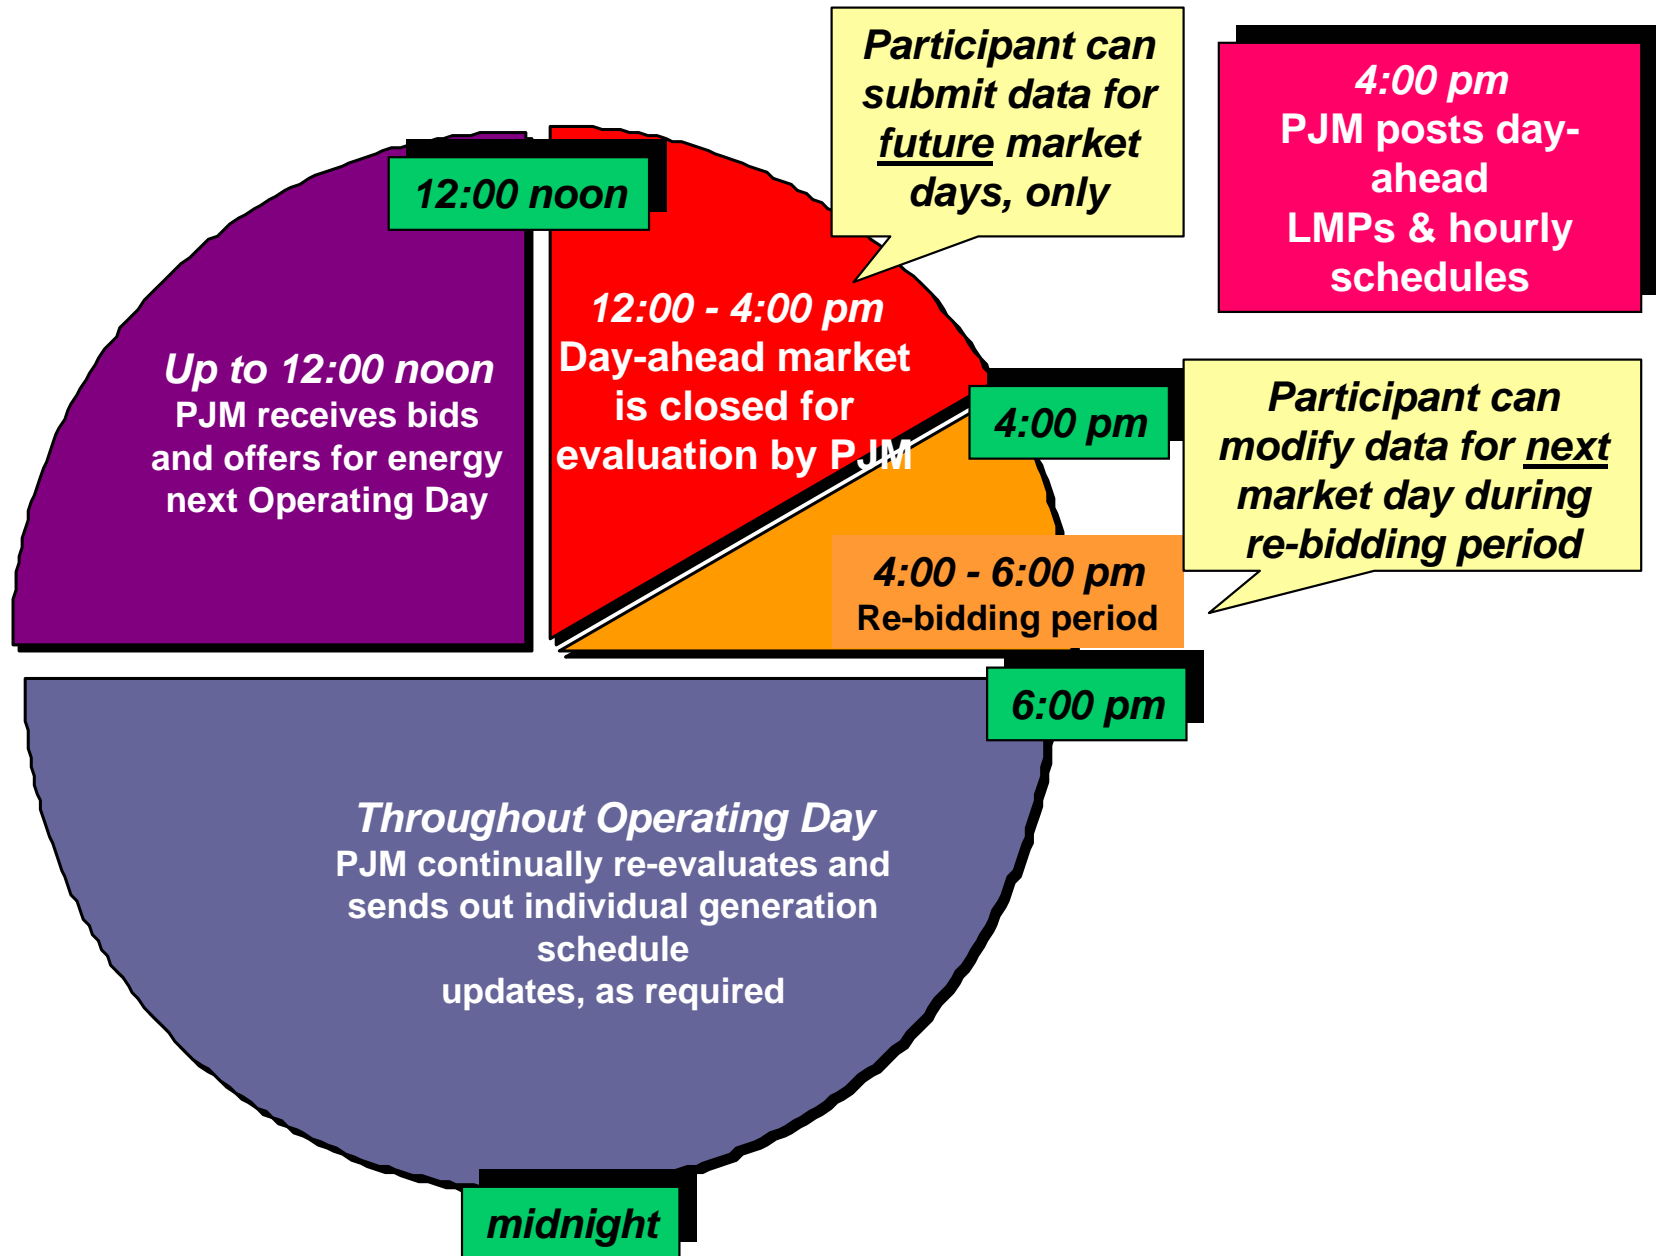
Participant can submit data for future market days, only

4:00 pm
PJM posts day-ahead
LMPs & hourly schedules

12:00 noon

Up to 12:00 noon
PJM receives bids and offers for energy next Operating Day

12:00 - 4:00 pm
Day-ahead market is closed for evaluation by PJM

4:00 pm

Participant can modify data for next market day during re-bidding period

4:00 - 6:00 pm
Re-bidding period

6:00 pm

Throughout Operating Day
PJM continually re-evaluates and sends out individual generation schedule
updates, as required

midnight